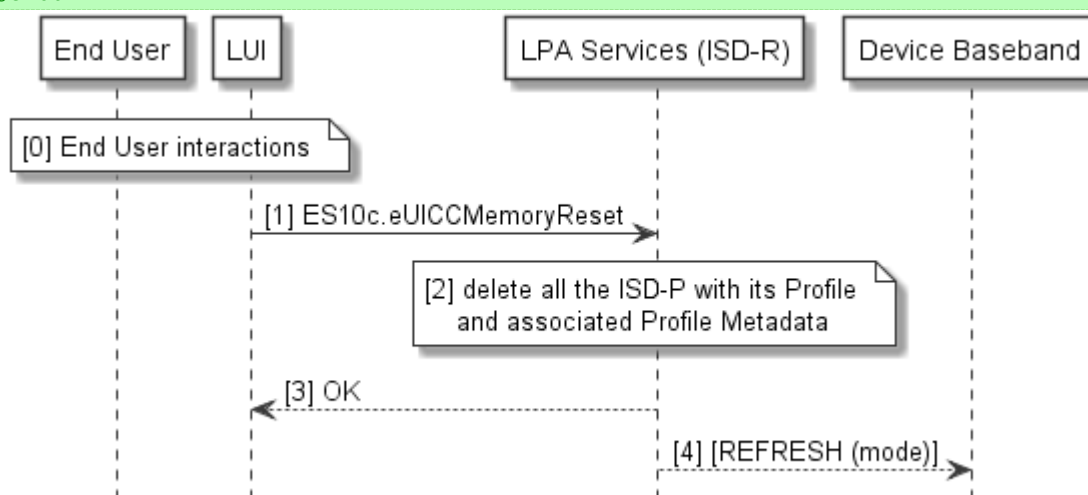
End User

LUI

LPA Services (ISD-R)

Device Baseband

[0] End User interactions

[1] ES10c.eUICCMemoryReset

[2] delete all the ISD-P with its Profile and associated Profile Metadata

[3] OK

[4] [REFRESH (mode)]